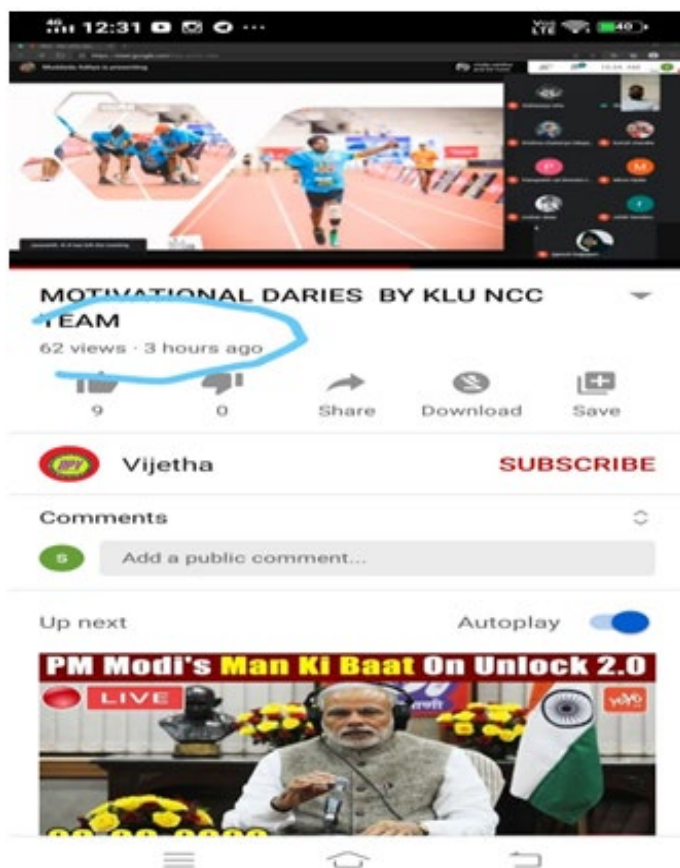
12:31

MOTIVATIONAL DARIES BY KLU NCC TEAM

62 views · 3 hours ago

9
0
Share
Download
Save

Vijetha
SUBSCRIBE

Comments

S
Add a public comment...

Up next
Autoplay

PM Modi's Man Ki Baat On Unlock 2.0
LIVE